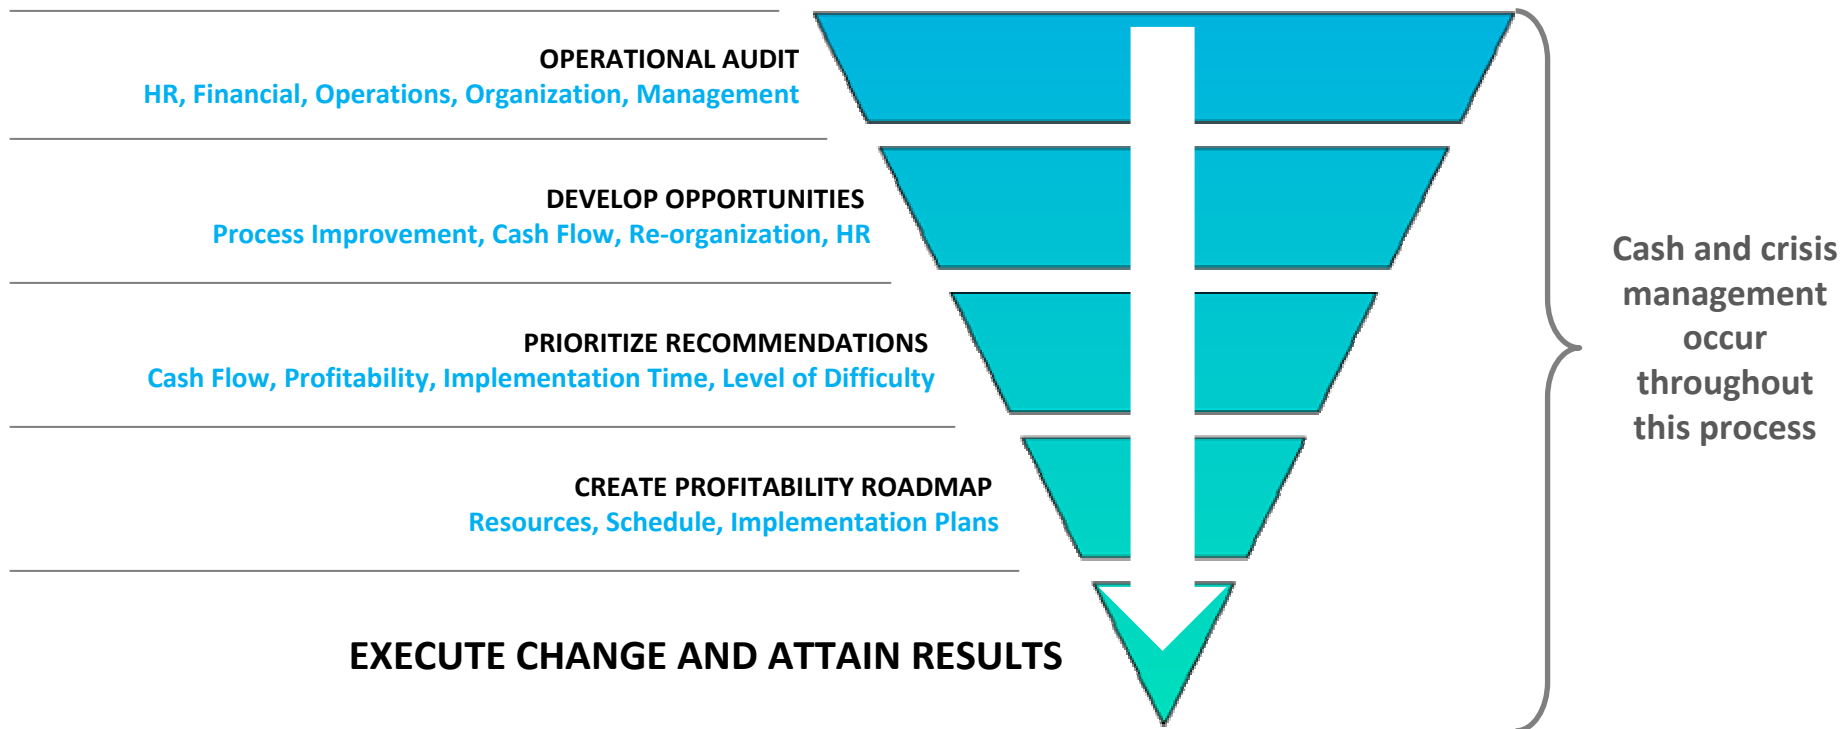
OPERATIONAL AUDIT
HR, Financial, Operations, Organization, Management

DEVELOP OPPORTUNITIES
Process Improvement, Cash Flow, Re-organization, HR

PRIORITIZE RECOMMENDATIONS
Cash Flow, Profitability, Implementation Time, Level of Difficulty

CREATE PROFITABILITY ROADMAP
Resources, Schedule, Implementation Plans

EXECUTE CHANGE AND ATTAIN RESULTS

Cash and crisis management occur throughout this process